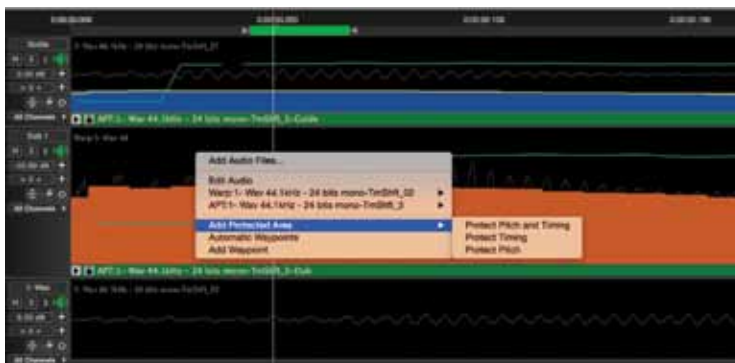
Add Audio Files...

Edit Audio

Warp 1- Wav 44.1kHz - 24 bits mono-TmShft_32

APT1- Wav 44.1kHz - 24 bits mono-TmShft_3

Add Protected Area

Automatic Waypoints

Add Waypoint

Protect Pitch and Timing

Protect Timing

Protect Pitch

APT 1 - Wav 44.1kHz - 24 bits mono-TmShft_3-Guide

APT 1 - Wav 44.1kHz - 24 bits mono-TmShft_3-Dub

All Channels

All Channels

All Channels

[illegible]